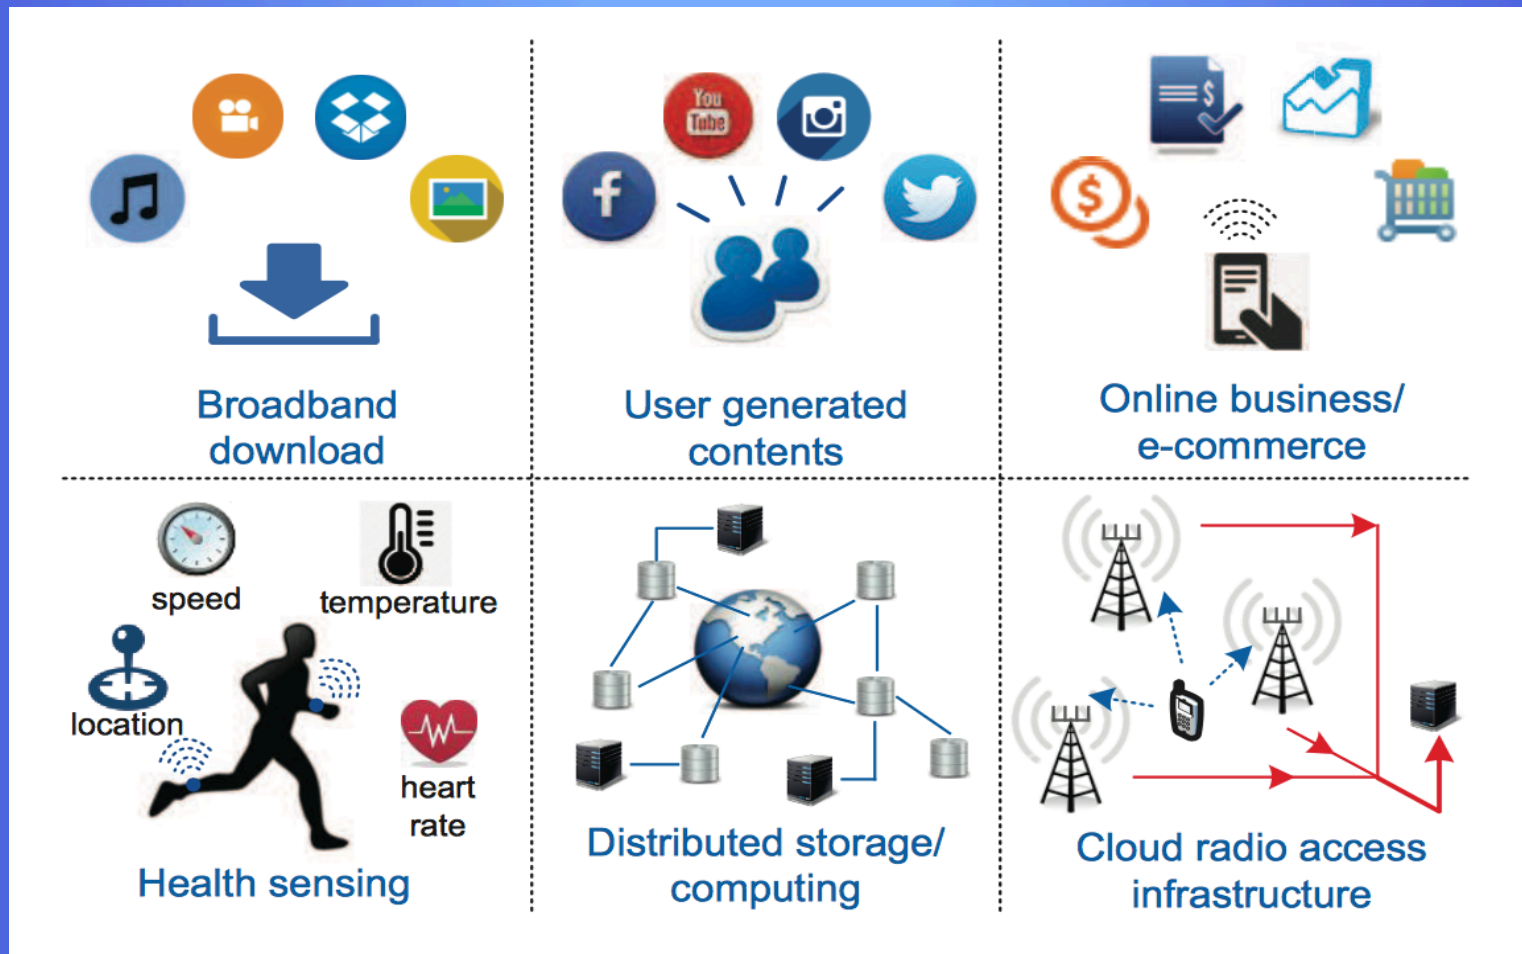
You Tube

Broadband download

User generated contents

Online business/ e-commerce

speed

temperature

location

heart rate

Health sensing

Distributed storage/ computing

Cloud radio access infrastructure